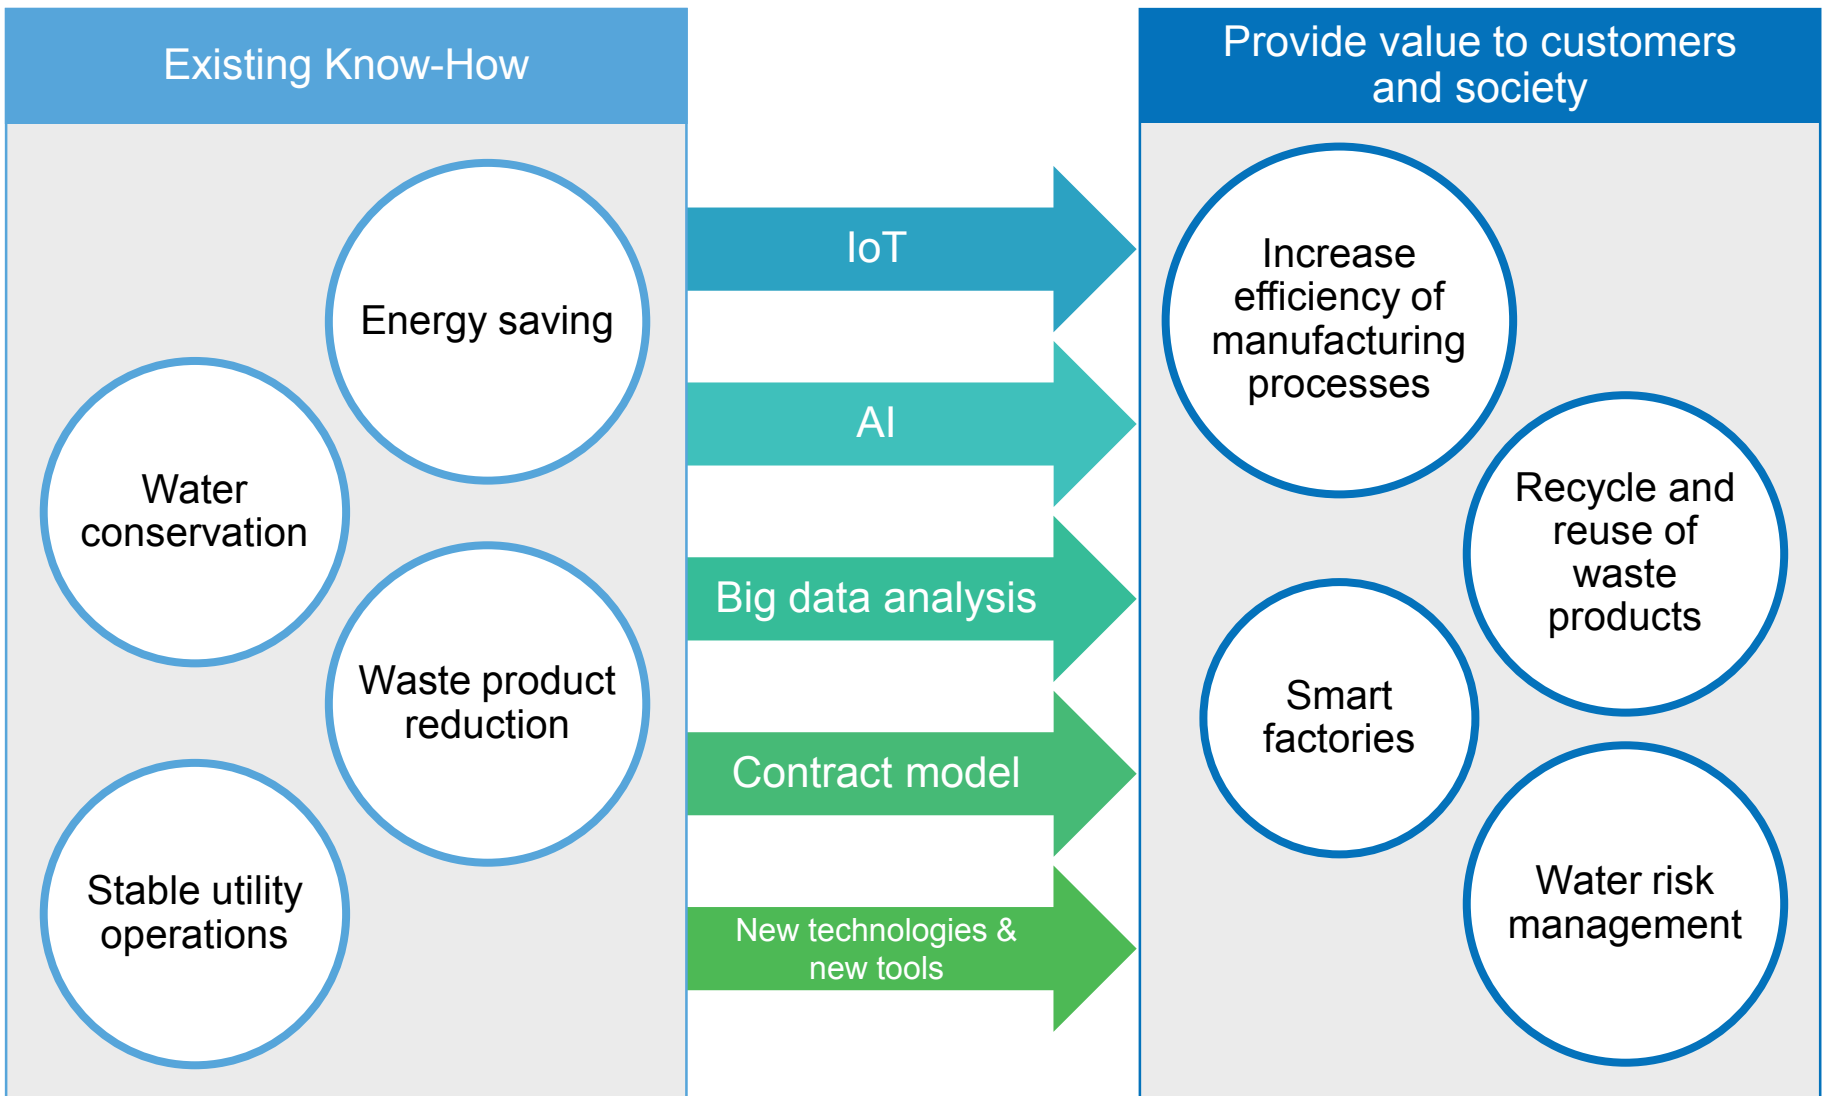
Existing Know-How

Energy saving

Water conservation

Waste product reduction

Stable utility operations

IoT

AI

Big data analysis

Contract model

New technologies & new tools

Provide value to customers and society

Increase efficiency of manufacturing processes

Recycle and reuse of waste products

Smart factories

Water risk management